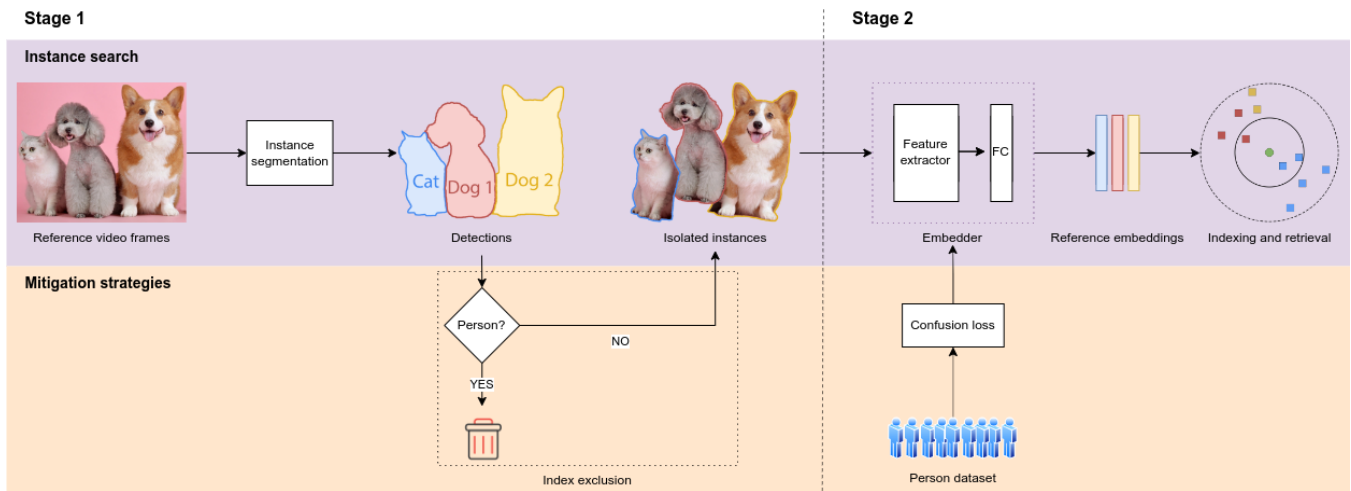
Stage 1

Stage 2

Instance search

Reference video frames

Instance segmentation

Cat

Dog 1

Dog 2

Detections

Isolated instances

Feature extractor

FC

Embedder

Reference embeddings

Indexing and retrieval

Mitigation strategies

Person?

NO

YES

Index exclusion

Confusion loss

Person dataset